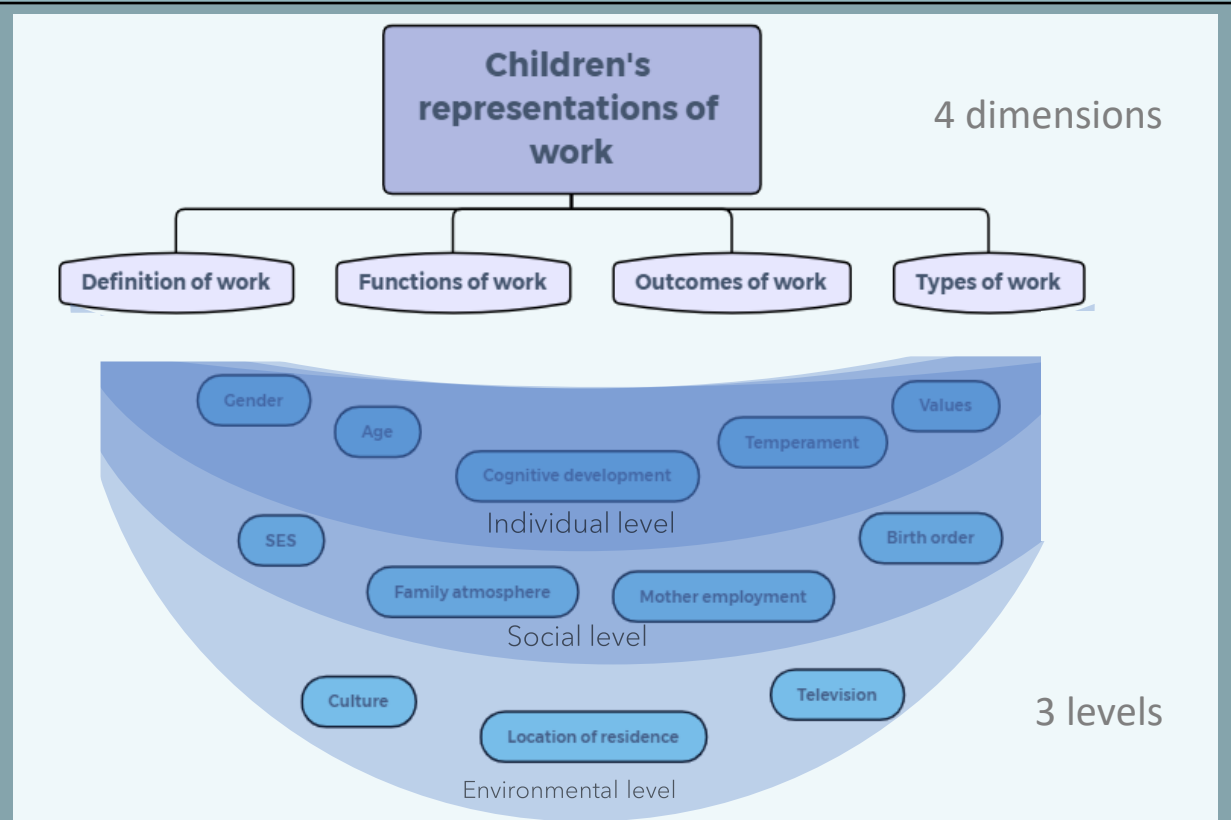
Children's representations of work

4 dimensions

Definition of work

Functions of work

Outcomes of work

Types of work

Gender

Age

Values

Temperament

Cognitive development

Individual level

SES

Birth order

Family atmosphere

Mother employment

Social level

Culture

Television

3 levels

Location of residence

Environmental level